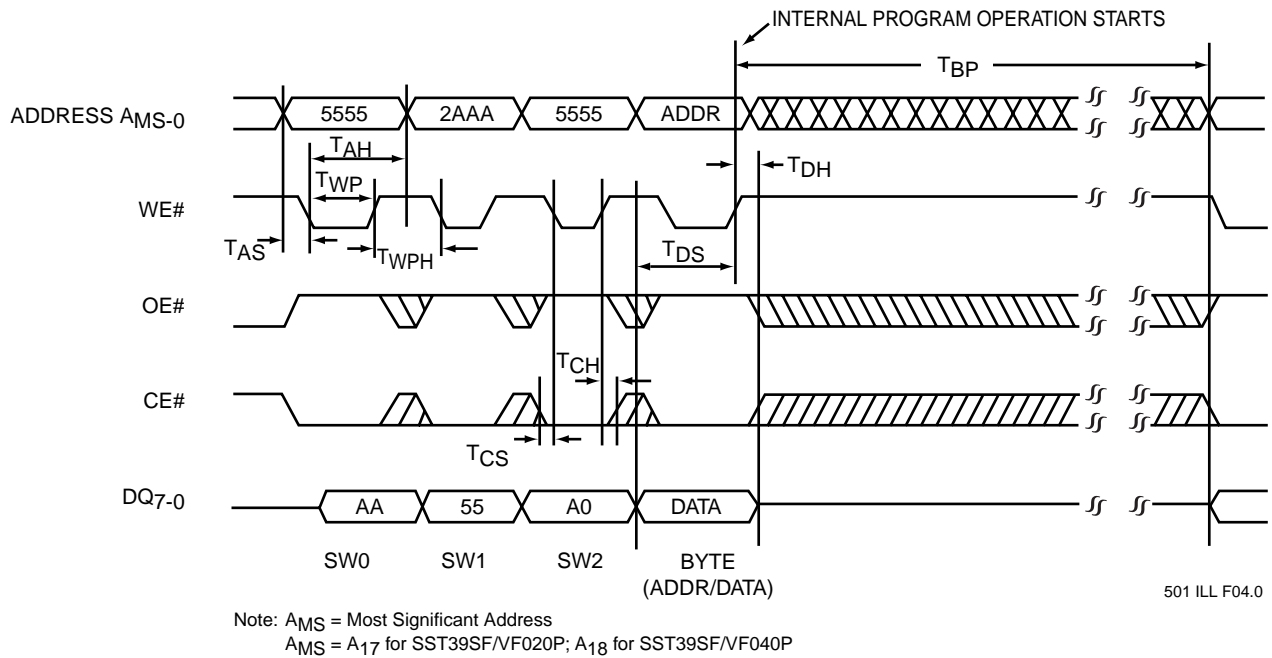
INTERNAL PROGRAM OPERATION STARTS

$T_{BP}$

ADDRESS $A_{MS-0}$

5555

2AAA

5555

ADDR

$T_{AH}$

$T_{DH}$

$T_{WP}$

WE#

$T_{AS}$

$T_{WPH}$

$T_{DS}$

OE#

$T_{CH}$

CE#

$T_{CS}$

$DQ_{7-0}$

AA

55

A0

DATA

SW0

SW1

SW2

BYTE (ADDR/DATA)

501 ILL F04.0

Note: $A_{MS}$ = Most Significant Address
$A_{MS}$ = $A_{17}$ for SST39SF/VF020P; $A_{18}$ for SST39SF/VF040P